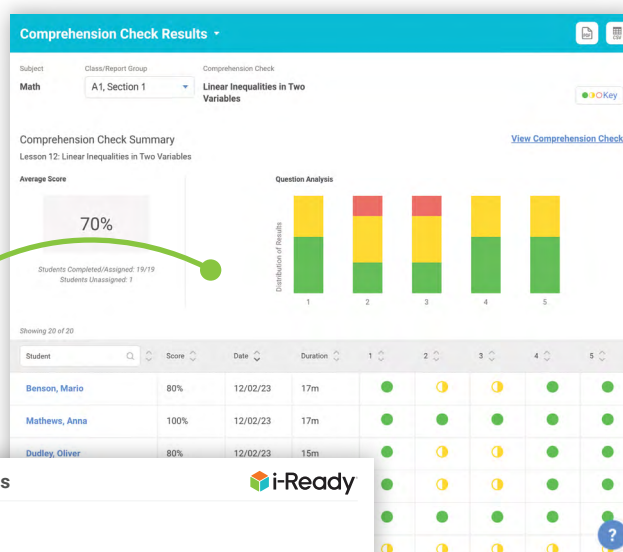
Comprehension Check Results

PDF CSV

Subject
Math

Class/Report Group
A1, Section 1

Comprehension Check
Linear Inequalities in Two Variables

Key

Comprehension Check Summary
Lesson 12: Linear Inequalities in Two Variables

View Comprehension Check

Average Score

70%

Students Completed/Assigned: 19/19
Students Unassigned: 1

Question Analysis

Distribution of Results

1 2 3 4 5

Showing 20 of 20

| Student | Score | Date | Duration | 1 | 2 | 3 | 4 | 5 |
|---|---|---|---|---|---|---|---|---|
| Benson, Mario | 80% | 12/02/23 | 17m | | | | | |
| Mathews, Anna | 100% | 12/02/23 | 17m | | | | | |
| Dudley, Oliver | 80% | 12/02/23 | 15m | | | | | |

s

i-Ready

?